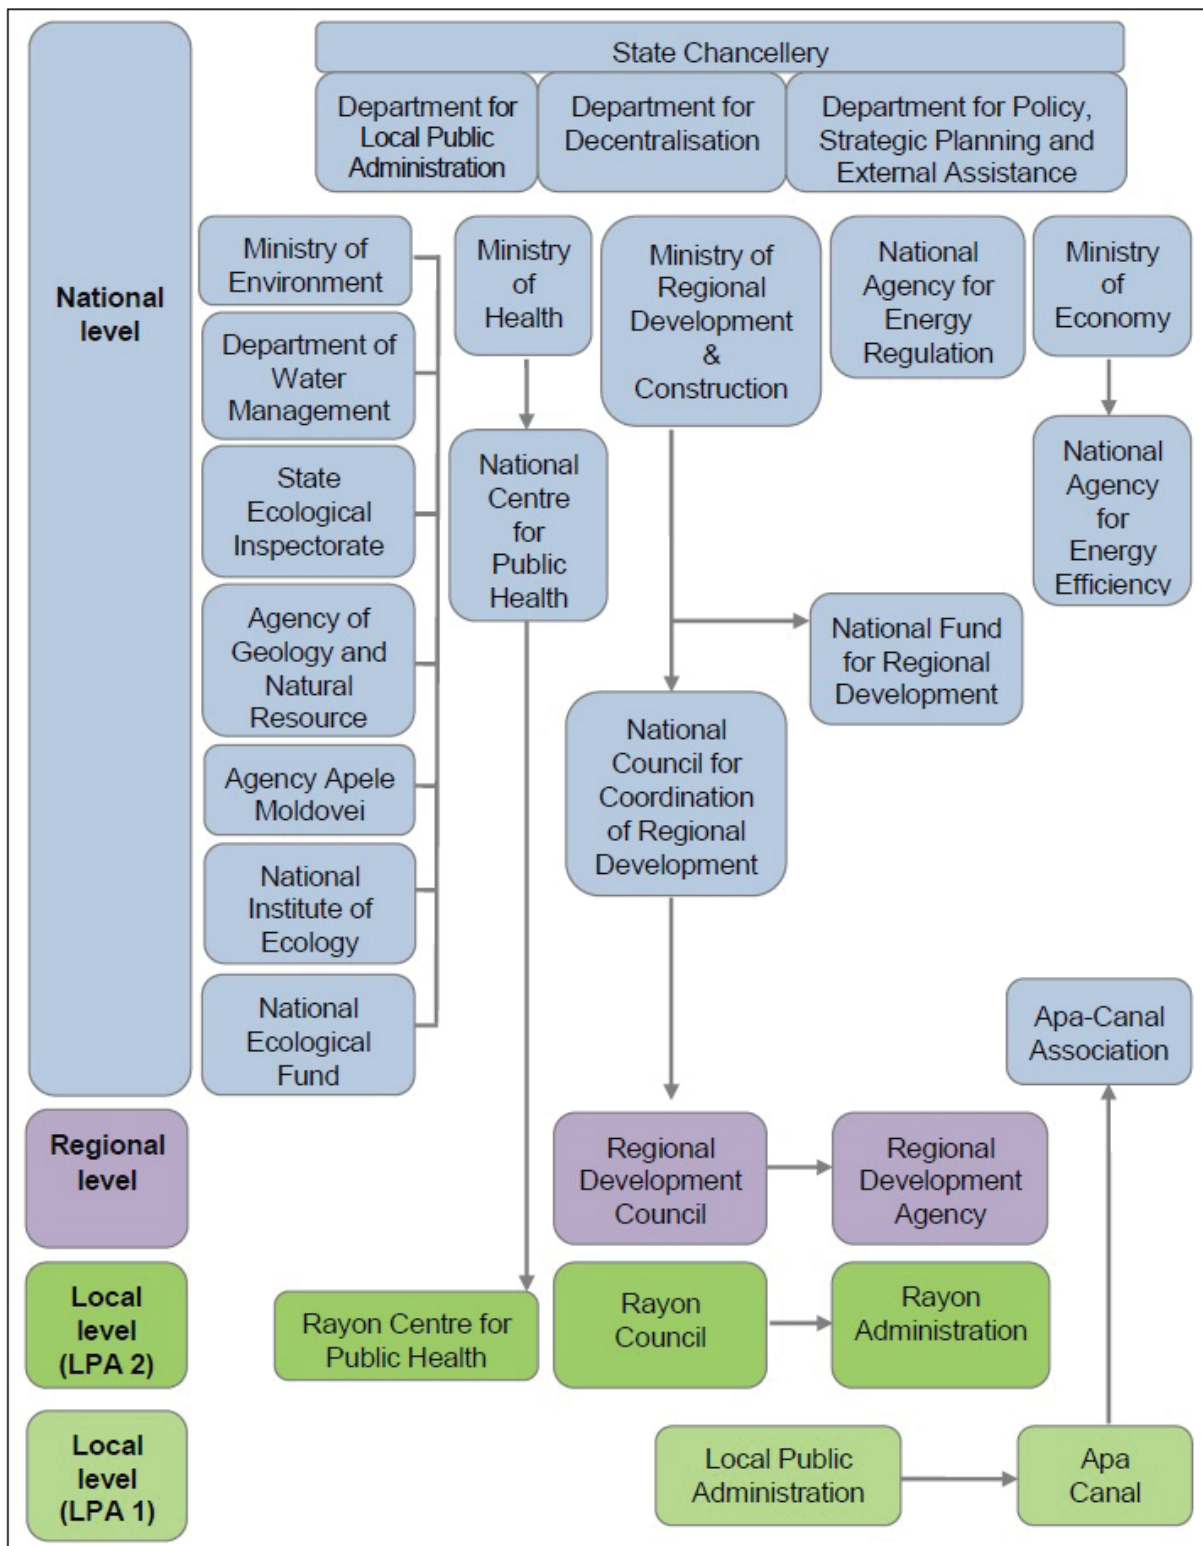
National level

State Chancellery

Department for Local Public Administration

Department for Decentralisation

Department for Policy, Strategic Planning and External Assistance

Ministry of Environment

Department of Water Management

State Ecological Inspectorate

Agency of Geology and Natural Resource

Agency Apele Moldovei

National Institute of Ecology

National Ecological Fund

Ministry of Health

National Centre for Public Health

Ministry of Regional Development & Construction

National Fund for Regional Development

National Council for Coordination of Regional Development

National Agency for Energy Regulation

Ministry of Economy

National Agency for Energy Efficiency

Apa-Canal Association

Regional level

Regional Development Council

Regional Development Agency

Local level (LPA 2)

Rayon Centre for Public Health

Rayon Council

Rayon Administration

Local level (LPA 1)

Local Public Administration

Apa Canal